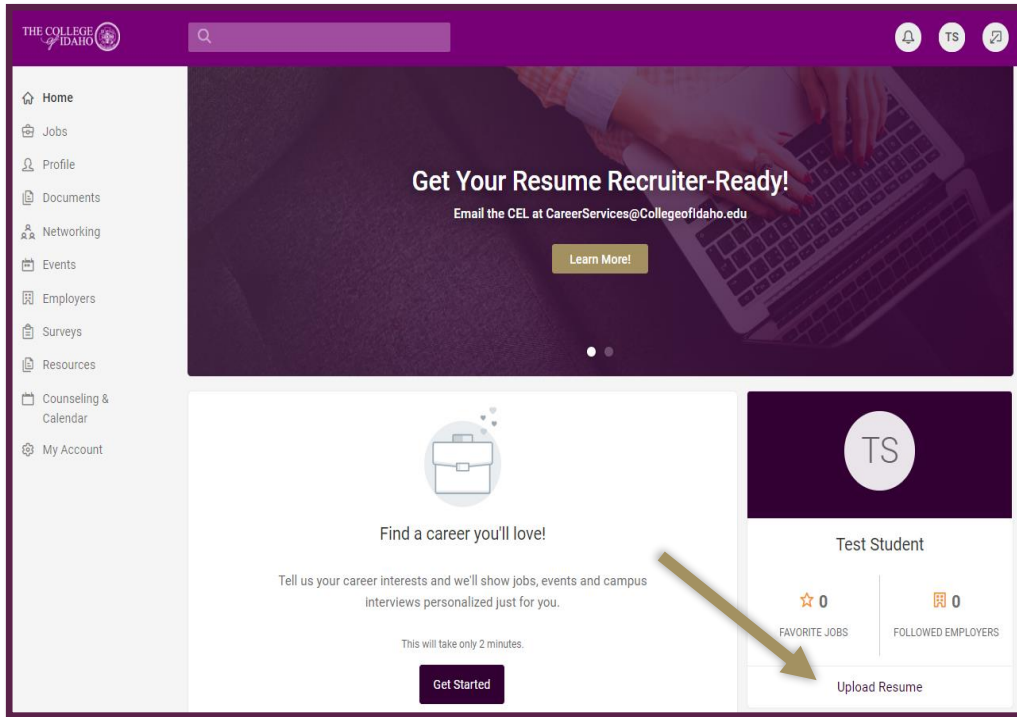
THE COLLEGE of IDAHO

TS

Home
Jobs
Profile
Documents
Networking
Events
Employers
Surveys
Resources
Counseling & Calendar
My Account

Get Your Resume Recruiter-Ready!

Email the CEL at CareerServices@CollegeofIdaho.edu

Learn More!

Find a career you'll love!

Tell us your career interests and we'll show jobs, events and campus interviews personalized just for you.

This will take only 2 minutes.

Get Started

TS

Test Student

0
FAVORITE JOBS

0
FOLLOWED EMPLOYERS

Upload Resume